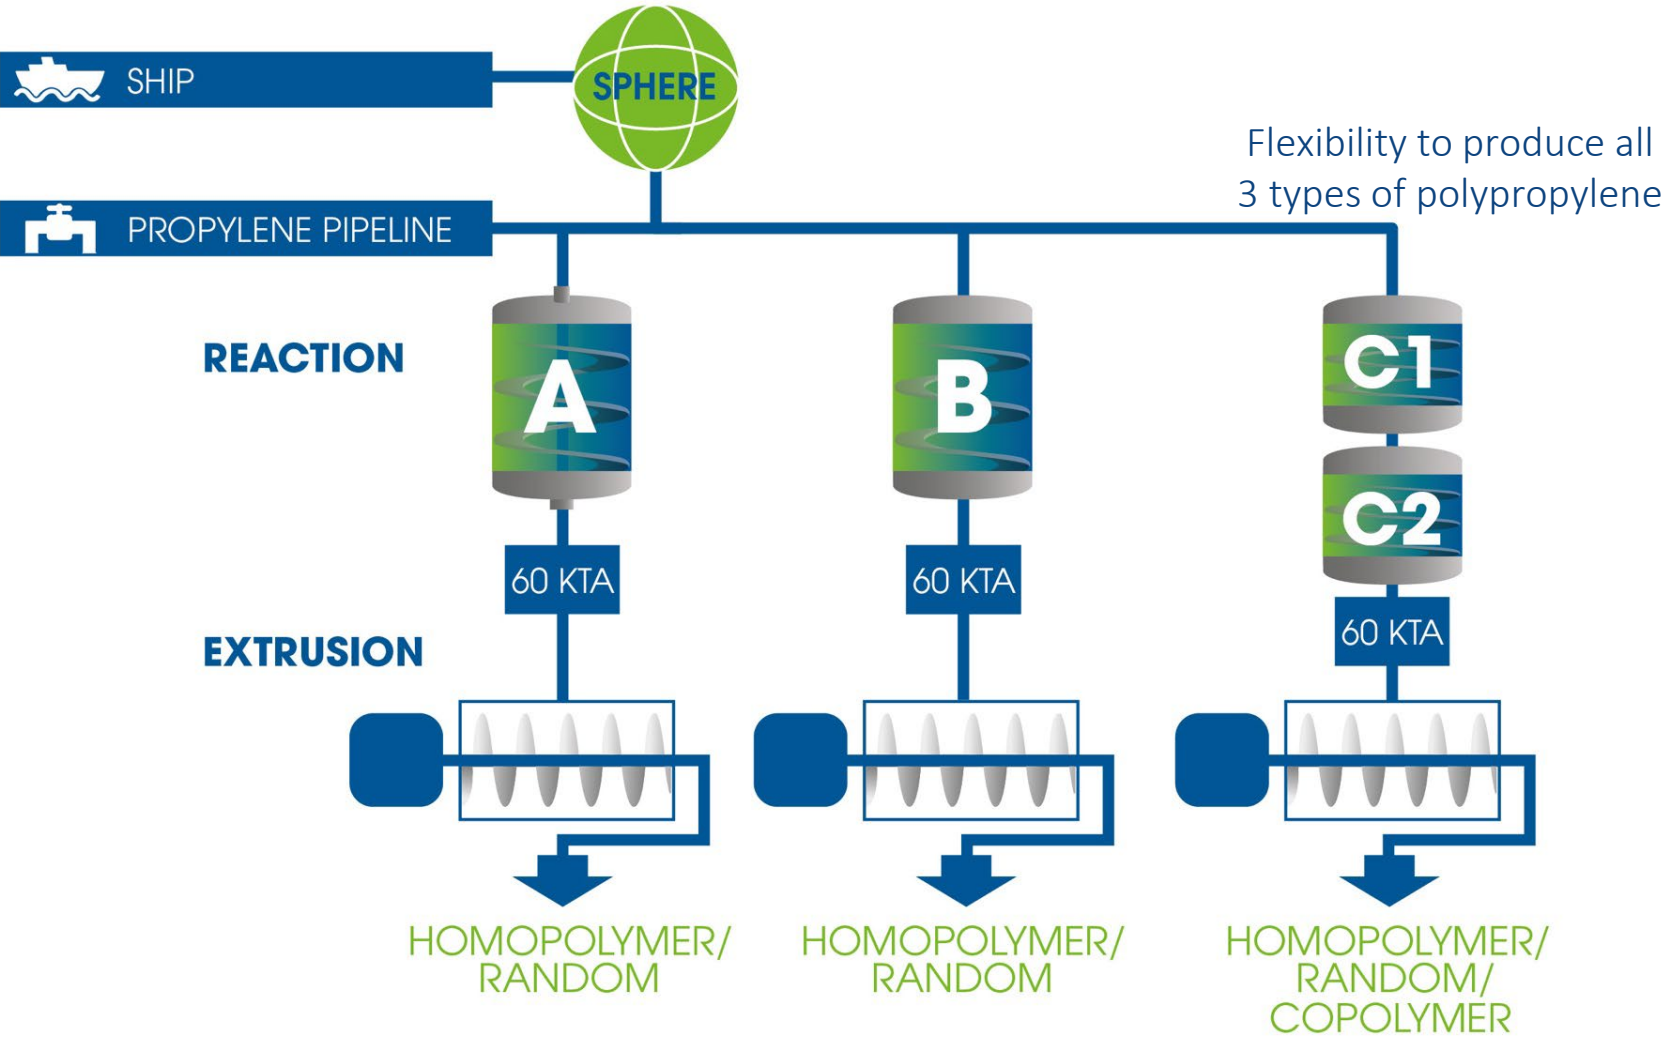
SHIP

SPHERE

Flexibility to produce all 3 types of polypropylene

PROPYLENE PIPELINE

REACTION

A

B

C1

C2

60 KTA

60 KTA

60 KTA

EXTRUSION

HOMOPOLYMER/ RANDOM

HOMOPOLYMER/ RANDOM

HOMOPOLYMER/ RANDOM/ COPOLYMER